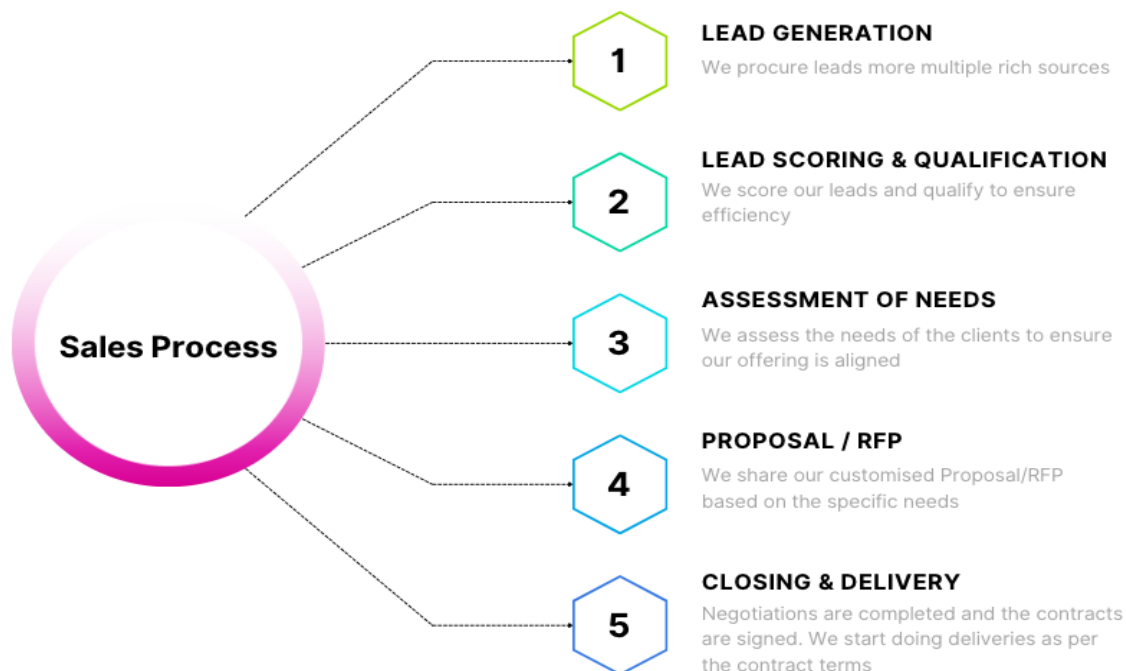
Sales Process

1

LEAD GENERATION

We procure leads more multiple rich sources

2

LEAD SCORING & QUALIFICATION

We score our leads and qualify to ensure efficiency

3

ASSESSMENT OF NEEDS

We assess the needs of the clients to ensure our offering is aligned

4

PROPOSAL / RFP

We share our customised Proposal/RFP based on the specific needs

5

CLOSING & DELIVERY

Negotiations are completed and the contracts are signed. We start doing deliveries as per the contract terms